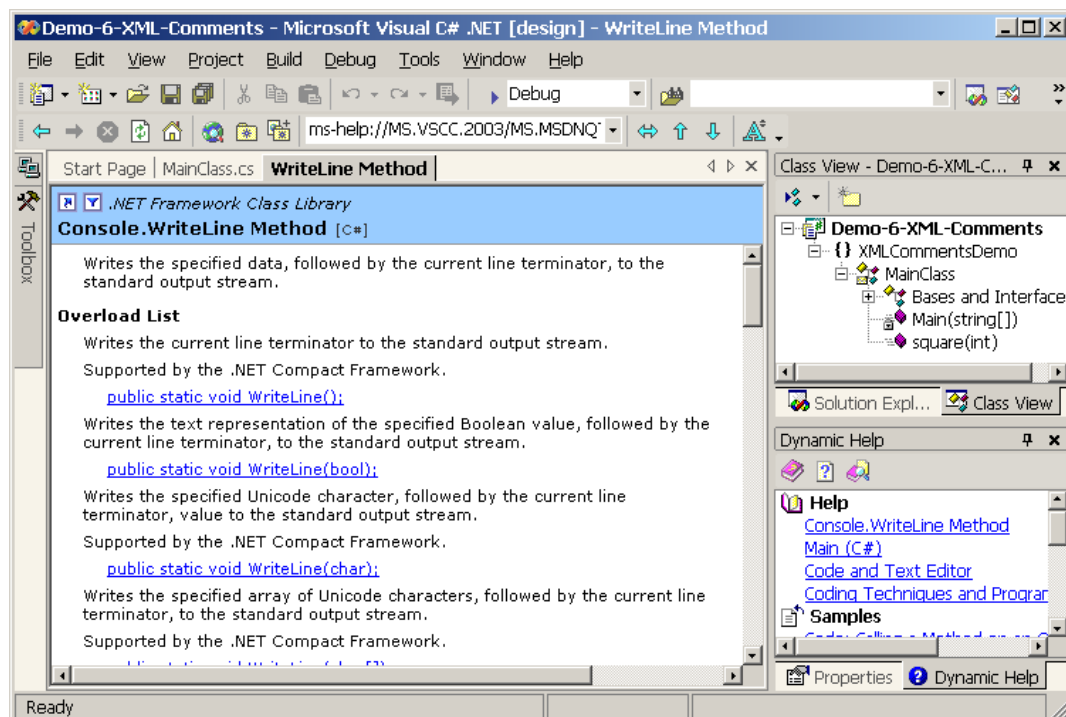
Demo-6-XML-Comments - Microsoft Visual C# .NET [design] - WriteLine Method

File Edit View Project Build Debug Tools Window Help

Debug

ms-help://MS.VSCC.2003/MS.MSDNQ

Start Page | MainClass.cs | WriteLine Method

Toolbox

.NET Framework Class Library

Console.WriteLine Method [C#]

Writes the specified data, followed by the current line terminator, to the standard output stream.

Overload List

Writes the current line terminator to the standard output stream.

Supported by the .NET Compact Framework.

public static void WriteLine();

Writes the text representation of the specified Boolean value, followed by the current line terminator, to the standard output stream.

public static void WriteLine(bool);

Writes the specified Unicode character, followed by the current line terminator, value to the standard output stream.

Supported by the .NET Compact Framework.

public static void WriteLine(char);

Writes the specified array of Unicode characters, followed by the current line terminator, to the standard output stream.

Supported by the .NET Compact Framework.

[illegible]

Class View - Demo-6-XML-C...

Demo-6-XML-Comments
{} XMLCommentsDemo
MainClass
Bases and Interface
Main(string[])
square(int)

Solution Expl... | Class View

Dynamic Help

Help
Console.WriteLine Method
Main (C#)
Code and Text Editor
Coding Techniques and Progran
Samples
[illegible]

Properties | Dynamic Help

Ready